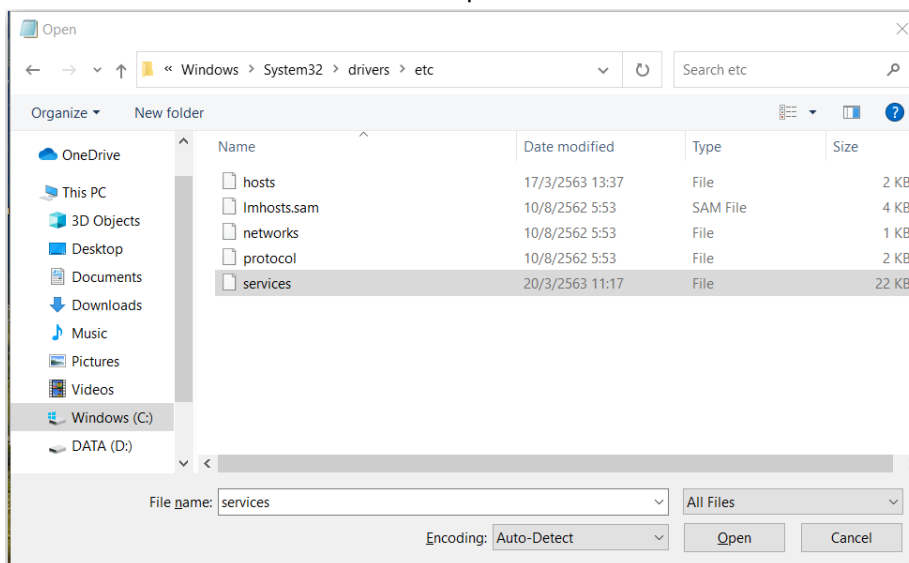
Open

« Windows > System32 > drivers > etc

Search etc

Organize ▾ New folder

OneDrive
This PC
3D Objects
Desktop
Documents
Downloads
Music
Pictures
Videos
Windows (C:)
DATA (D:)

| Name | Date modified | Type | Size |
|---|---|---|---|
| hosts | 17/3/2563 13:37 | File | 2 KB |
| lmhosts.sam | 10/8/2562 5:53 | SAM File | 4 KB |
| networks | 10/8/2562 5:53 | File | 1 KB |
| protocol | 10/8/2562 5:53 | File | 2 KB |
| services | 20/3/2563 11:17 | File | 22 KB |

File name: services
All Files
Encoding: Auto-Detect
Open
Cancel